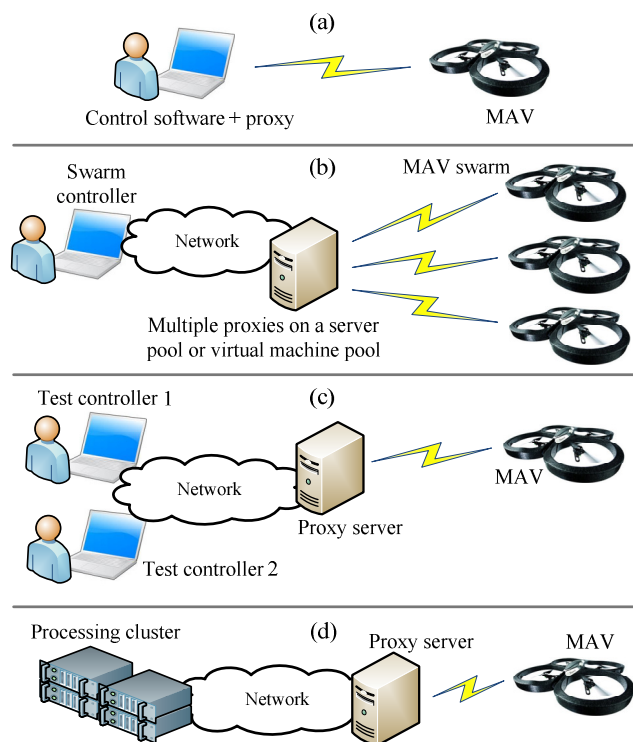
(a)

Control software + proxy

MAV

Swarm controller

(b)

MAV swarm

Network

Multiple proxies on a server pool or virtual machine pool

Test controller 1

(c)

Network

MAV

Proxy server

Test controller 2

Processing cluster

(d)

Proxy server

MAV

Network